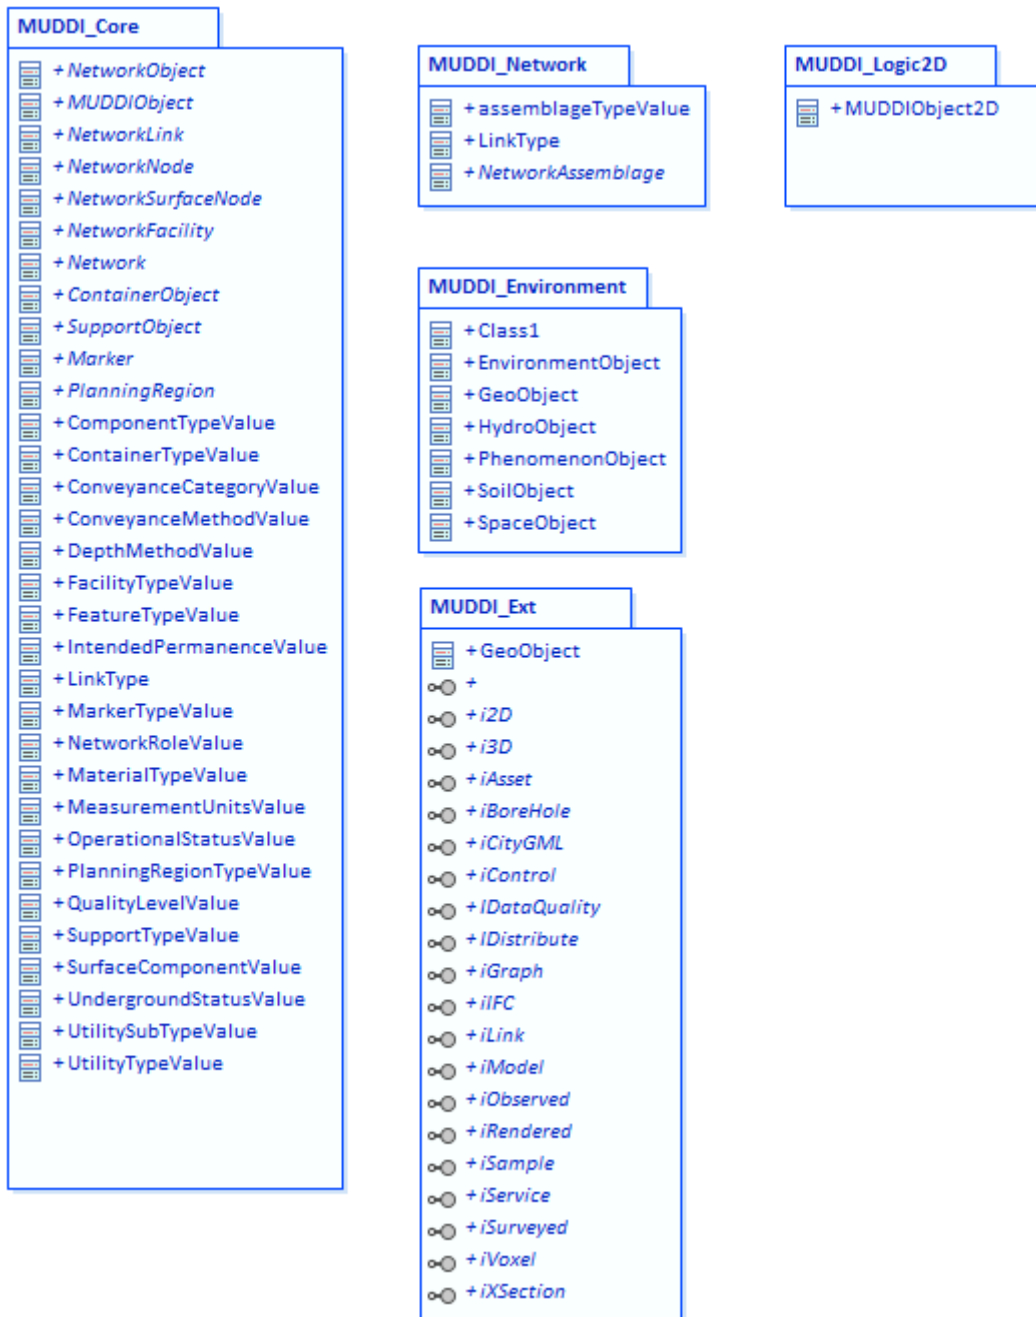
MUDDI_Core

+NetworkObject
+MUDDIObject
+NetworkLink
+NetworkNode
+NetworkSurfaceNode
+NetworkFacility
+Network
+ContainerObject
+SupportObject
+Marker
+PlanningRegion
+ComponentTypeValue
+ContainerTypeValue
+ConveyanceCategoryValue
+ConveyanceMethodValue
+DepthMethodValue
+FacilityTypeValue
+FeatureTypeValue
+IntendedPermanenceValue
+LinkType
+MarkerTypeValue
+NetworkRoleValue
+MaterialTypeValue
+MeasurementUnitsValue
+OperationalStatusValue
+PlanningRegionTypeValue
+QualityLevelValue
+SupportTypeValue
+SurfaceComponentValue
+UndergroundStatusValue
+UtilitySubTypeValue
+UtilityTypeValue

MUDDI_Network

+assemblageTypeValue
+LinkType
+NetworkAssemblage

MUDDI_Logic2D

+MUDDIObject2D

MUDDI_Environment

+Class1
+EnvironmentObject
+GeoObject
+HydroObject
+PhenomenonObject
+SoilObject
+SpaceObject

MUDDI_Ext

+GeoObject
+
+i2D
+i3D
+iAsset
+iBoreHole
+iCityGML
+iControl
+IDataQuality
+IDistribute
+iGraph
+iIFC
+iLink
+iModel
+iObserved
+iRendered
+iSample
+iService
+iSurveyed
+iVoxel
+iXSection